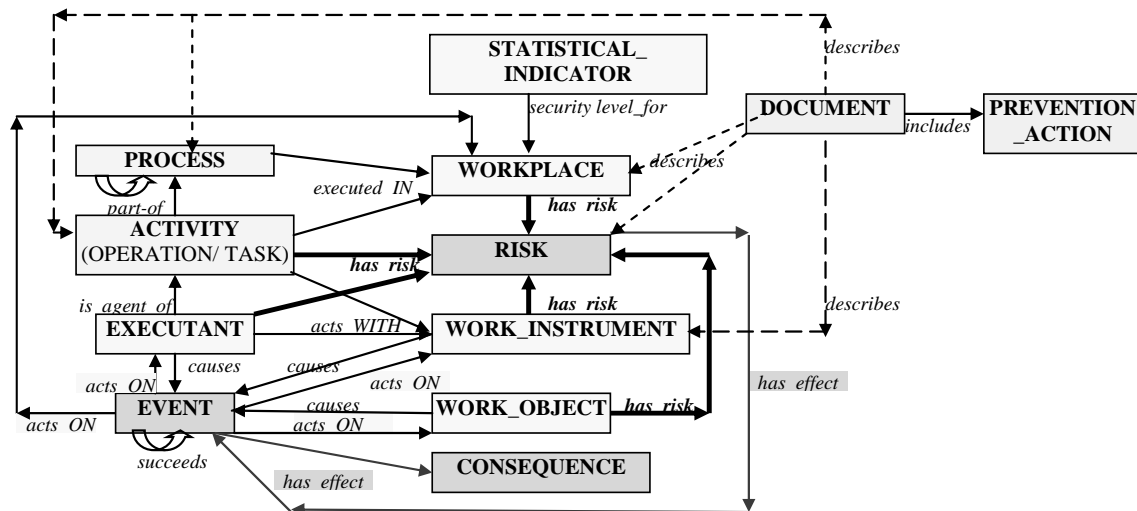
describes

STATISTICAL_ INDICATOR

security level_for

DOCUMENT

includes

PREVENTION _ACTION

PROCESS

WORKPLACE

describes

executed IN

part-of

has risk

ACTIVITY (OPERATION/ TASK)

RISK

has risk

is agent of

has risk

describes

EXECUTANT

acts WITH

WORK_INSTRUMENT

causes

causes

acts ON

acts ON

has effect

EVENT

causes

WORK_OBJECT

has risk

acts ON

acts ON

succeeds

CONSEQUENCE

has effect